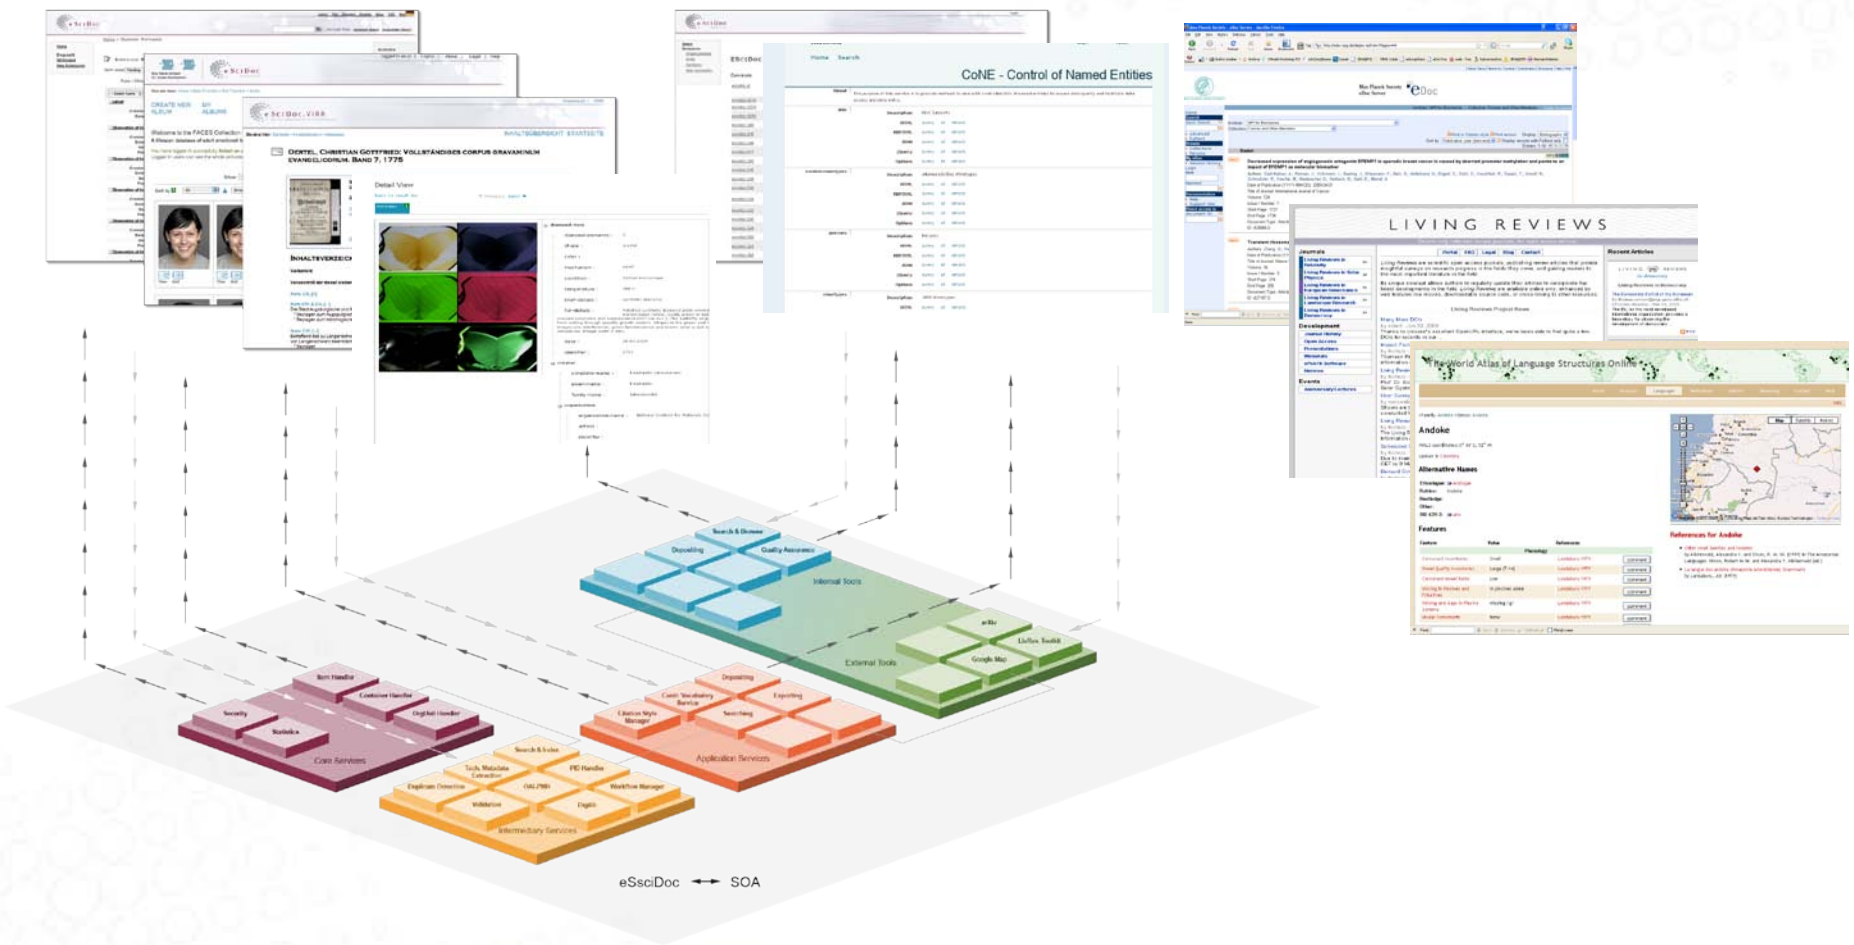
eSciDoc

eSciDoc

Welcome to the FACES Collection

eSciDoc.VIRR

OERTEL, CHRISTIAN GOTTFRIED: VOLLSTÄNDIGES CORPUS GRAVAMINUM EVANGELICORUM. BAND 7, 1775

INHALTSVERZEICHNIS

Detail View

eSciDoc

Home Search

CoNE - Control of Named Entities

eDoc

LIVING REVIEWS

The World Atlas of Language Structures Online

Andoke

Alternative Names

Features

References for Andoke

Search & Browse

Depositing

Quality Assurance

Internal Tools

External Tools

Google Map

Item Handler

Container Handler

Security

Digilib Handler

Statistics

Core Services

Depositing

Exporting

Citation Style Manager

Searching

Application Services

Search & Index

PID Handler

Duplicate Detection

OAI-PMH

Workflow Manager

Validation

Digilib

Intermediary Services

eSciDoc ⟷ SOA